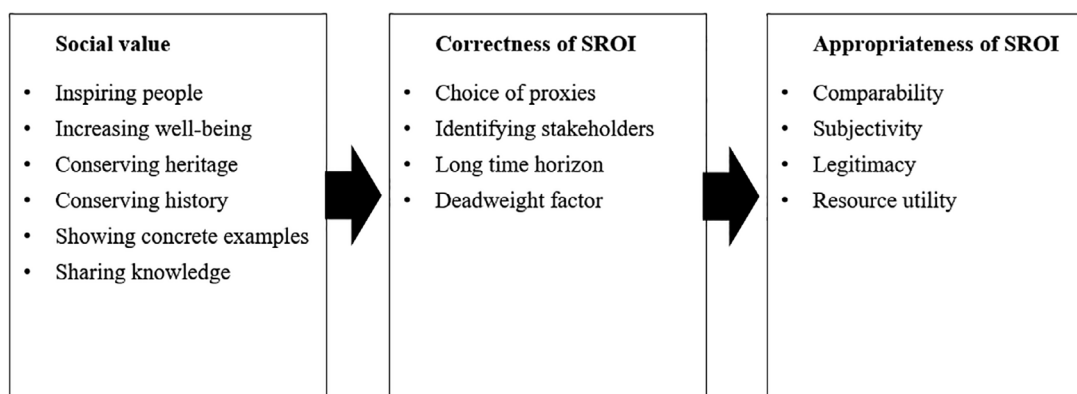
Social value

- Inspiring people
- Increasing well-being
- Conserving heritage
- Conserving history
- Showing concrete examples
- Sharing knowledge

Correctness of SROI

- Choice of proxies
- Identifying stakeholders
- Long time horizon
- Deadweight factor

Appropriateness of SROI

- Comparability
- Subjectivity
- Legitimacy
- Resource utility